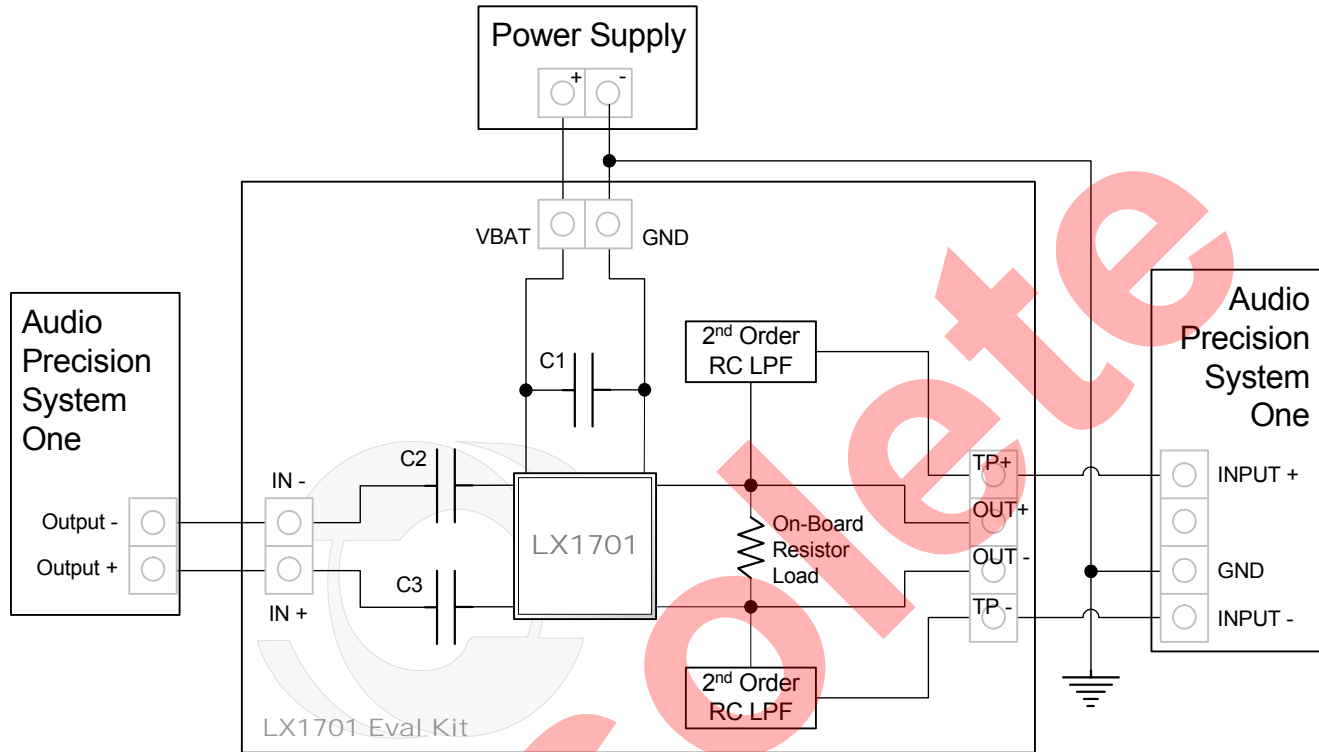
Power Supply

+

-

VBAT

GND

Audio Precision System One

Audio Precision System One

C1

2$^{nd}$ Order RC LPF

C2

IN -

Output -

Output +

IN +

C3

LX1701

On-Board Resistor Load

TP+

OUT+

OUT -

TP -

INPUT +

GND

INPUT -

2$^{nd}$ Order RC LPF

LX1701 Eval Kit

Obsolete